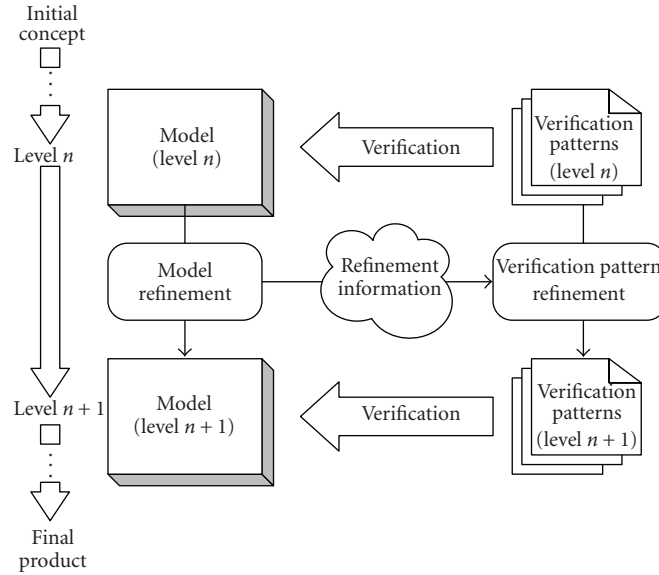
Initial concept

Level $n$

Model (level $n$)

Verification

Verification patterns (level $n$)

Model refinement

Refinement information

Verification pattern refinement

Level $n + 1$

Model (level $n + 1$)

Verification

Verification patterns (level $n + 1$)

Final product